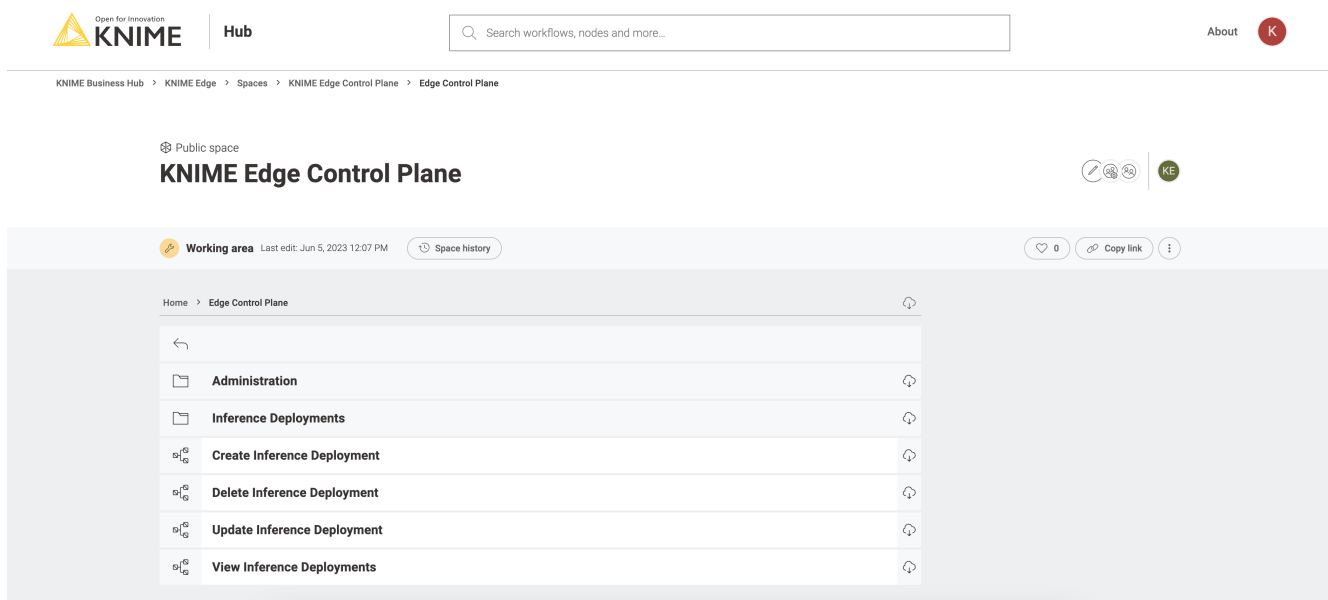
Open for Innovation KNIME

Hub

Search workflows, nodes and more...

About

K

KNIME Business Hub > KNIME Edge > Spaces > KNIME Edge Control Plane > Edge Control Plane

Public space

KNIME Edge Control Plane

KE

Working area Last edit: Jun 5, 2023 12:07 PM

Space history

0

Copy link

Home > Edge Control Plane

Administration

Inference Deployments

Create Inference Deployment

Delete Inference Deployment

Update Inference Deployment

View Inference Deployments